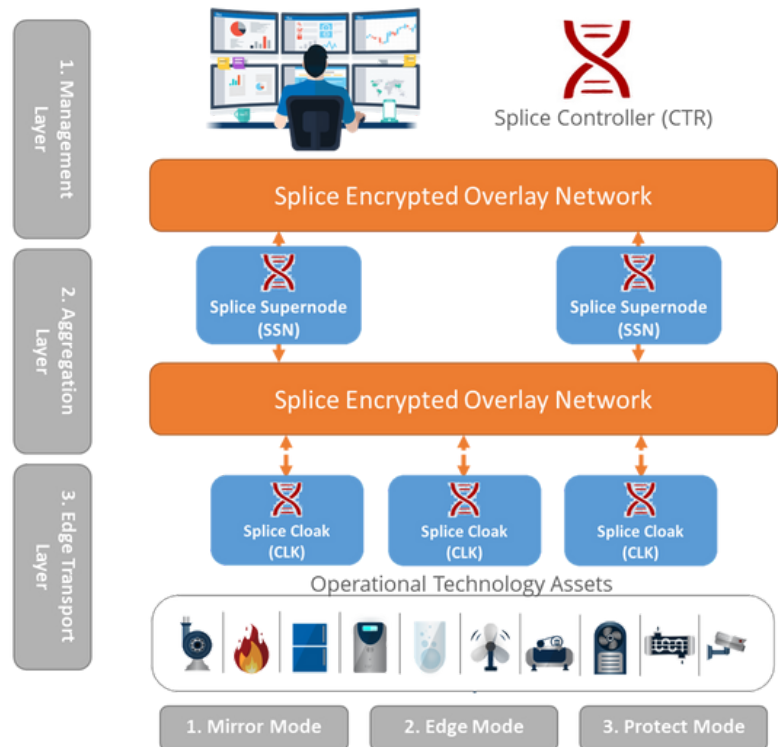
1. Management Layer

2. Aggregation Layer

3. Edge Transport Layer

Splice Controller (CTR)

Splice Encrypted Overlay Network

Splice Supernode (SSN)

Splice Supernode (SSN)

Splice Encrypted Overlay Network

Splice Cloak (CLK)

Splice Cloak (CLK)

Splice Cloak (CLK)

Operational Technology Assets

1. Mirror Mode

2. Edge Mode

3. Protect Mode